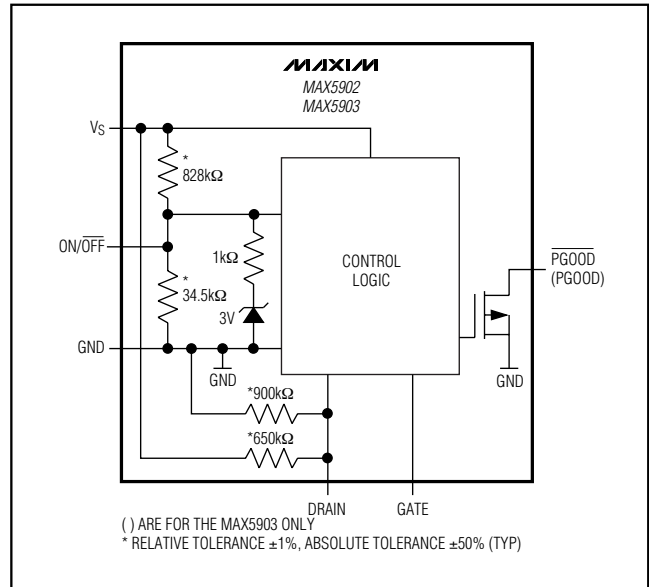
MAXIM
MAX5902
MAX5903

$V_S$

*
828kΩ

$ON/\overline{OFF}$

1kΩ

CONTROL
LOGIC

$\overline{PGOOD}$
(PGOOD)

*
34.5kΩ

3V

GND

GND

GND

*900kΩ

*650kΩ

DRAIN

GATE

( ) ARE FOR THE MAX5903 ONLY
* RELATIVE TOLERANCE ±1%, ABSOLUTE TOLERANCE ±50% (TYP)